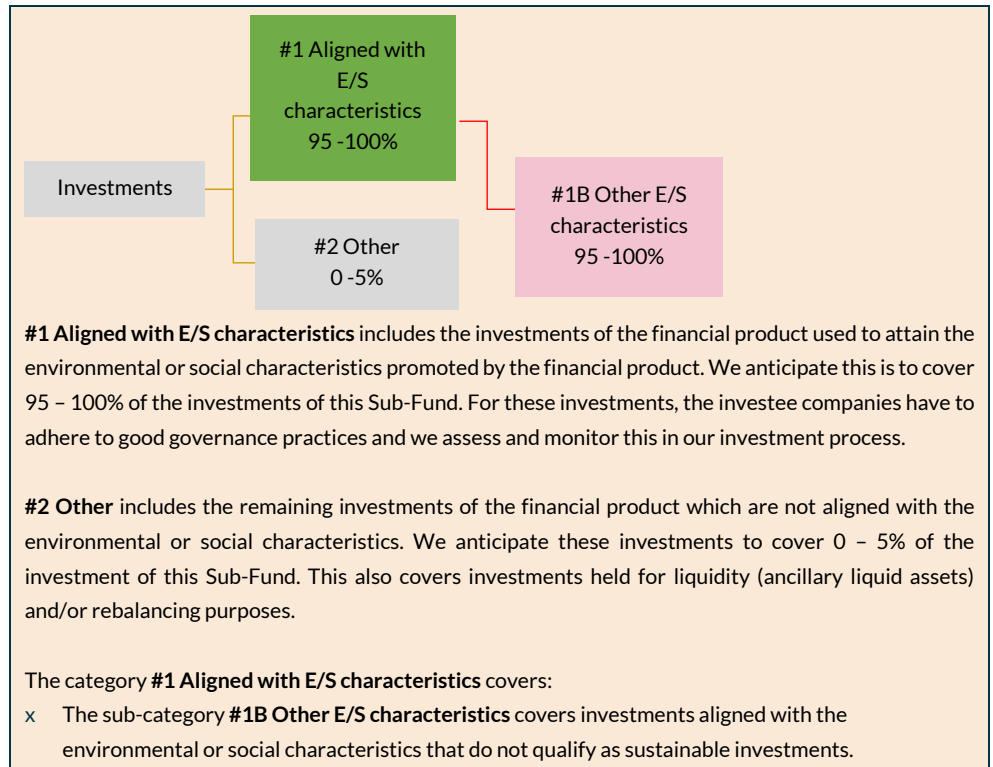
Investments

#1 Aligned with E/S characteristics 95 -100%

#2 Other 0 -5%

#1B Other E/S characteristics 95 -100%

**#1 Aligned with E/S characteristics** includes the investments of the financial product used to attain the environmental or social characteristics promoted by the financial product. We anticipate this is to cover 95 – 100% of the investments of this Sub-Fund. For these investments, the investee companies have to adhere to good governance practices and we assess and monitor this in our investment process.

**#2 Other** includes the remaining investments of the financial product which are not aligned with the environmental or social characteristics. We anticipate these investments to cover 0 – 5% of the investment of this Sub-Fund. This also covers investments held for liquidity (ancillary liquid assets) and/or rebalancing purposes.

The category **#1 Aligned with E/S characteristics** covers:

x The sub-category **#1B Other E/S characteristics** covers investments aligned with the environmental or social characteristics that do not qualify as sustainable investments.